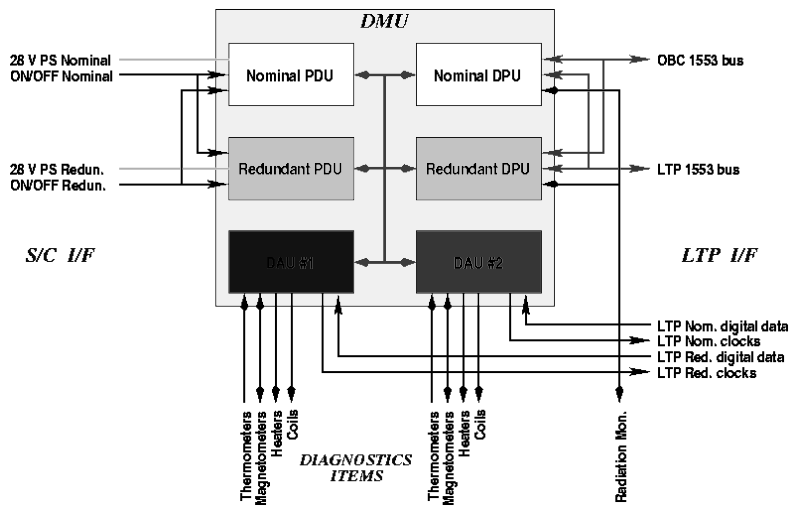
DMU

28 V PS Nominal
ON/OFF Nominal

Nominal PDU

Nominal DPU

OBC 1553 bus

28 V PS Redun.
ON/OFF Redun.

Redundant PDU

Redundant DPU

LTP 1553 bus

S/C I/F

DAU #1

DAU #2

LTP I/F

LTP Nom. digital data
LTP Nom. clocks
LTP Red. digital data
LTP Red. clocks

Thermometers
Magnetometers
Heaters
Coils

DIAGNOSTICS ITEMS

Thermometers
Magnetometers
Heaters
Coils

Radiation Mon.